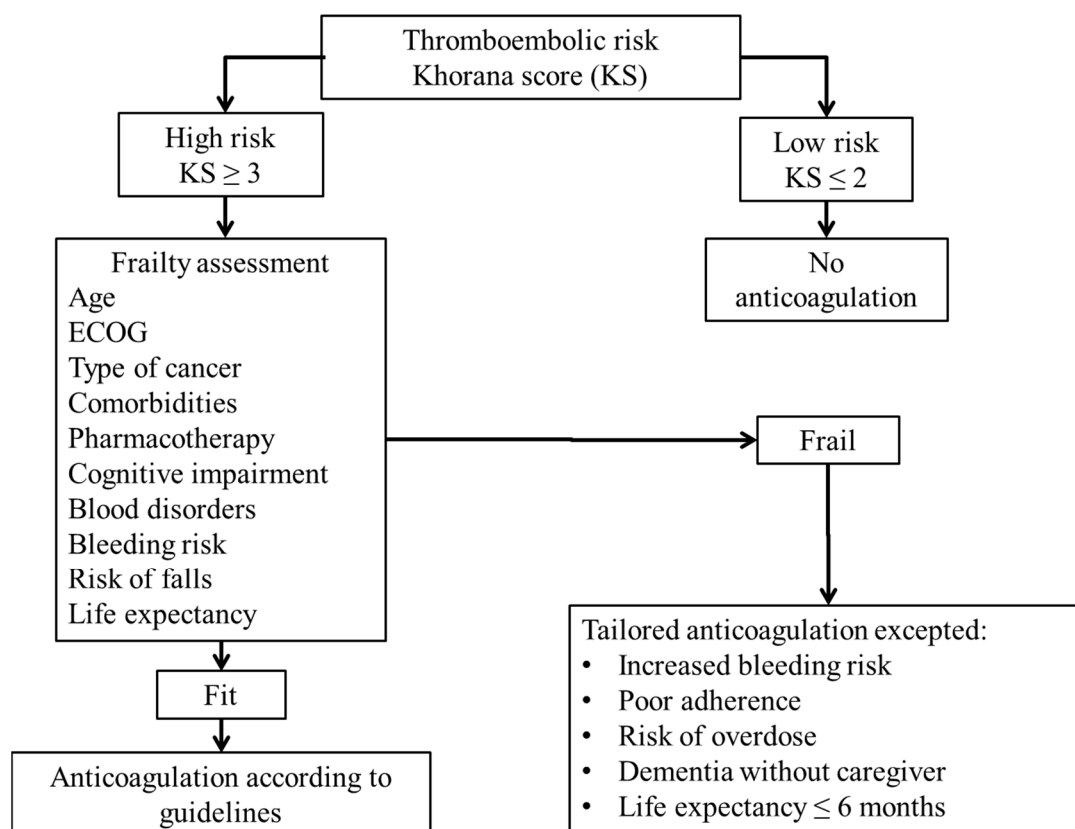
Thromboembolic risk
Khorana score (KS)

High risk
KS $\geq 3$

Low risk
KS $\leq 2$

No anticoagulation

Frailty assessment
Age
ECOG
Type of cancer
Comorbidities
Pharmacotherapy
Cognitive impairment
Blood disorders
Bleeding risk
Risk of falls
Life expectancy

Frail

Tailored anticoagulation excepted:
• Increased bleeding risk
• Poor adherence
• Risk of overdose
• Dementia without caregiver
• Life expectancy $\leq 6$ months

Fit

Anticoagulation according to guidelines